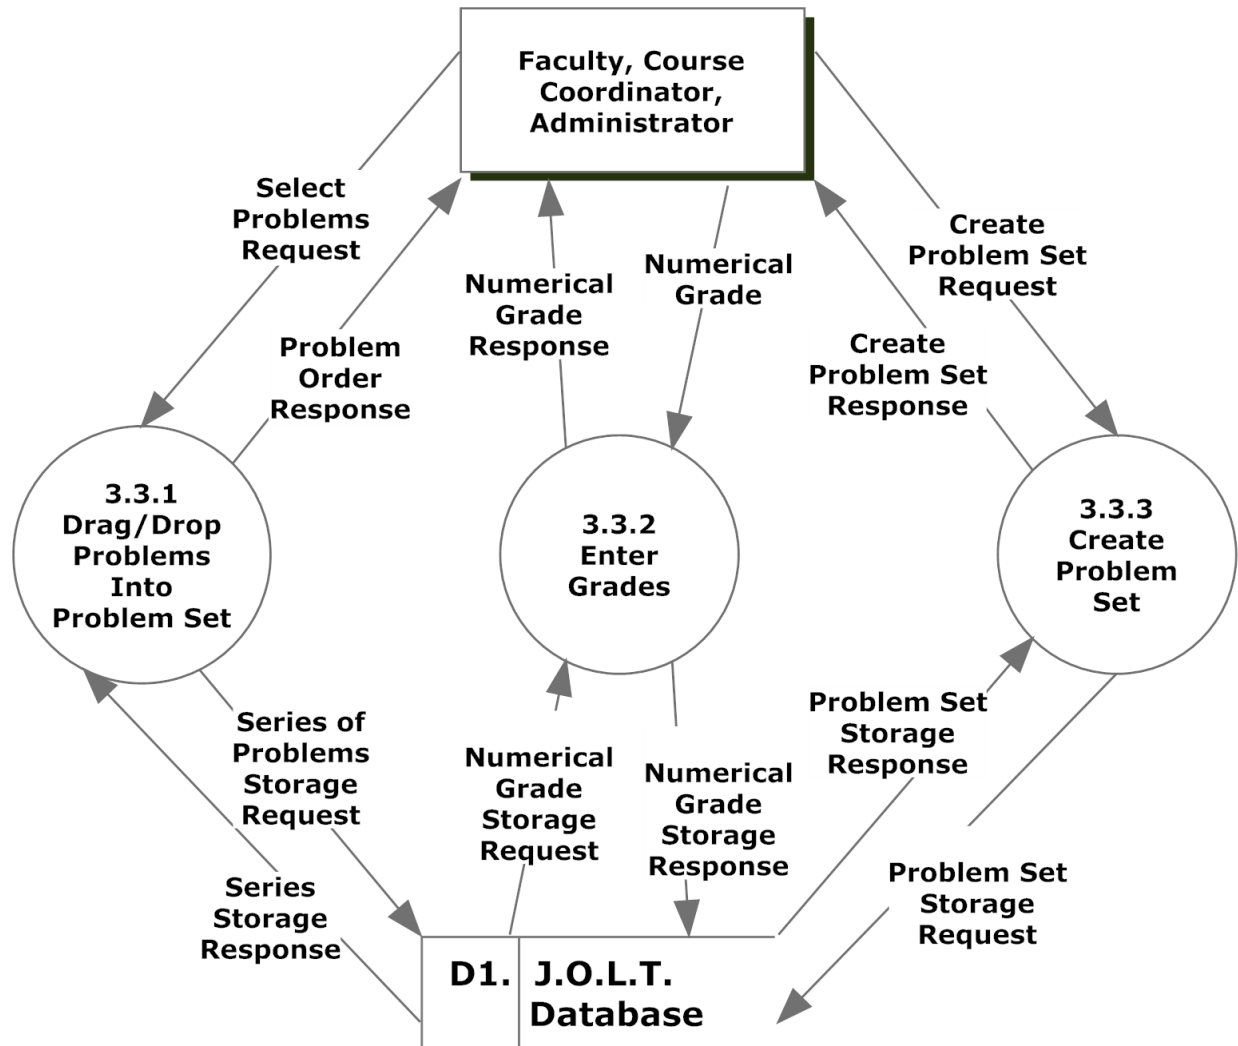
Faculty, Course Coordinator, Administrator

Select Problems Request

Problem Order Response

Numerical Grade Response

Numerical Grade

Create Problem Set Request

Create Problem Set Response

3.3.1 Drag/Drop Problems Into Problem Set

3.3.2 Enter Grades

3.3.3 Create Problem Set

Series of Problems Storage Request

Series Storage Response

Numerical Grade Storage Request

Numerical Grade Storage Response

Problem Set Storage Response

Problem Set Storage Request

D1. J.O.L.T. Database